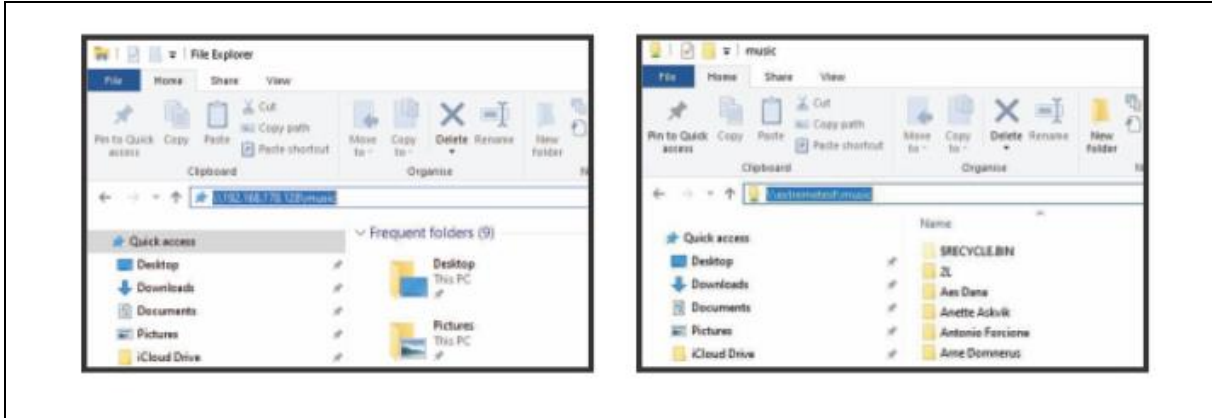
File Explorer

File Home Share View

Pin to Quick access Copy Paste Cut Copy path Paste shortcut

Clipboard

Move to Copy to Delete Rename

Organise

New folder

\\192.168.178.128\music

Quick access

Desktop

Downloads

Documents

Pictures

iCloud Drive

Frequent folders (9)

Desktop
This PC

Pictures
This PC

music

File Home Share View

Pin to Quick access Copy Paste Cut Copy path Paste shortcut

Clipboard

Move to Copy to Delete Rename

Organise

New folder

\\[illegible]\music

Quick access

Desktop

Downloads

Documents

Pictures

iCloud Drive

Name

$RECYCLE.BIN

2L

Aes Dana

Anette Askvik

Antonio Forcione

Arne Domnerus